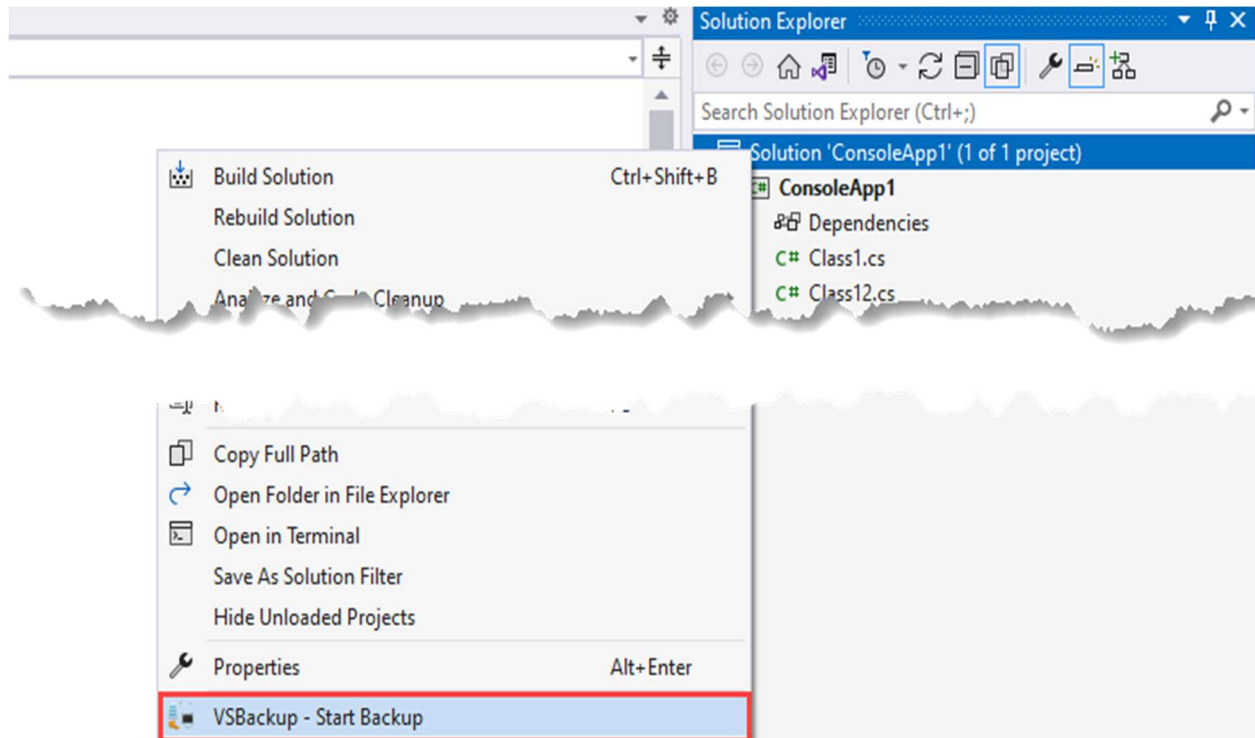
Solution Explorer

Search Solution Explorer (Ctrl+;)

Solution 'ConsoleApp1' (1 of 1 project)

ConsoleApp1

Dependencies

Class1.cs

Class12.cs

Build Solution Ctrl+Shift+B

Rebuild Solution

Clean Solution

Analyze and Code Cleanup

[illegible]

Copy Full Path

Open Folder in File Explorer

Open in Terminal

Save As Solution Filter

Hide Unloaded Projects

Properties Alt+Enter

VSBackup - Start Backup